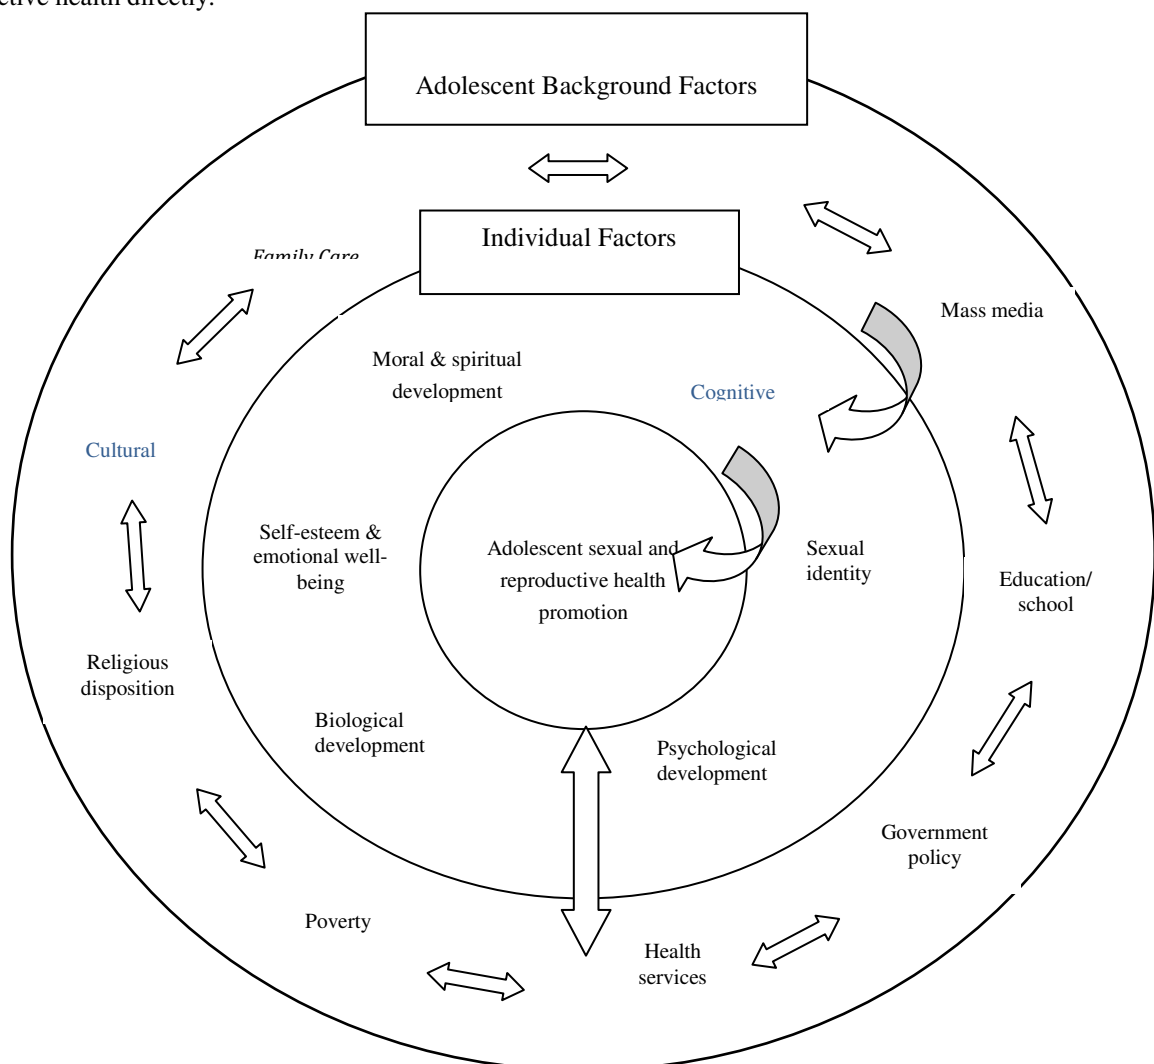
ctive health directly.

Adolescent Background Factors

Individual Factors

Family Care

Mass media

Moral & spiritual development

Cognitive

Cultural

Self-esteem & emotional well-being

Adolescent sexual and reproductive health promotion

Sexual identity

Education/ school

Religious disposition

Biological development

Psychological development

Government policy

Poverty

Health services